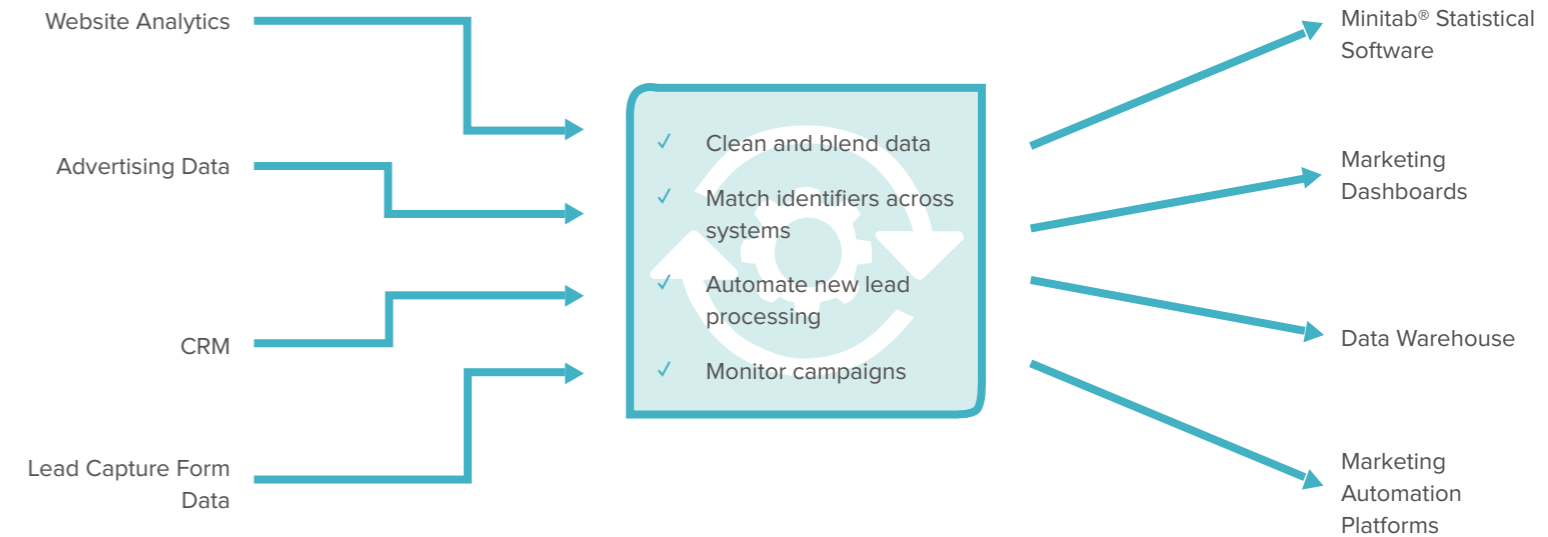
Website Analytics

Advertising Data

CRM

Lead Capture Form Data

✓ Clean and blend data

✓ Match identifiers across systems

✓ Automate new lead processing

✓ Monitor campaigns

Minitab® Statistical Software

Marketing Dashboards

Data Warehouse

Marketing Automation Platforms